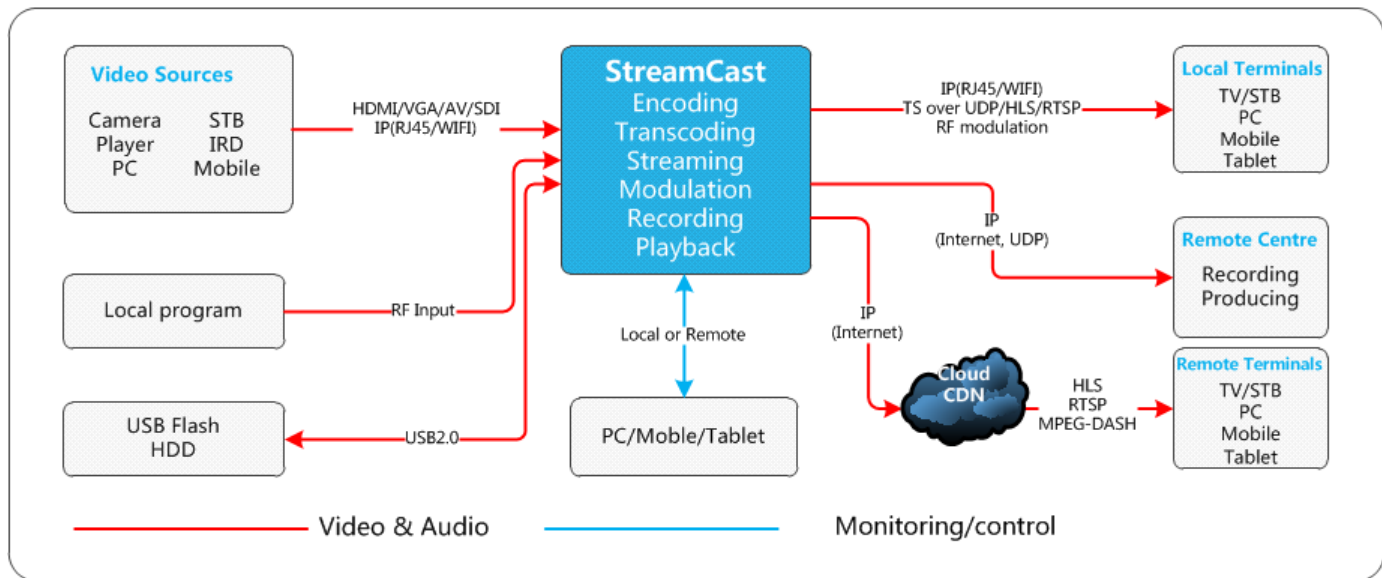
Video Sources

Camera
Player
PC

STB
IRD
Mobile

HDMI/VGA/AV/SDI
IP(RJ45/WIFI)

StreamCast
Encoding
Transcoding
Streaming
Modulation
Recording
Playback

IP(RJ45/WIFI)
TS over UDP/HLS/RTSP
RF modulation

Local Terminals
TV/STB
PC
Mobile
Tablet

IP
(Internet, UDP)

Remote Centre
Recording
Producing

Local program

RF Input

Local or Remote

IP
(Internet)

Cloud
CDN

HLS
RTSP
MPEG-DASH

Remote Terminals
TV/STB
PC
Mobile
Tablet

USB Flash
HDD

USB2.0

PC/Moble/Tablet

Video & Audio

Monitoring/control